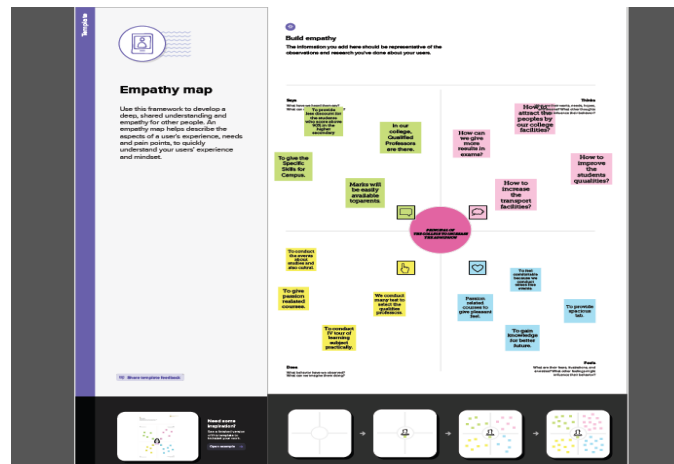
Template

Empathy map

Use this framework to develop a deep, shared understanding and empathy for other people. An empathy map helps describe the aspects of a user's experience, needs and pain points, to quickly understand your users' experience and mindset.

Share template feedback

Need some inspiration?

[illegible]

Open example

Build empathy

The information you add here should be representative of the observations and research you've done about your users.

Says

What have we heard them say? What can we imagine them saying?

To provide less discount for the students who score 90% in the higher secondary

In our college, Qualified Professors are there.

To give the Specific Skills for Campus.

Marks will be easily available toparents.

Thinks

What are their wants, needs, hopes, and dreams? What other thoughts might influence their behavior?

How to attract the peoples by our college facilities?

How can we give more results in exams?

How to improve the students qualities?

How to increase the transport facilities?

PERSONA OF THE COLLEGE TO INCREASE THE ADMISSION

To conduct the events about motive and also cultral.

To give passion realated courses.

We conduct many test to select the qualities professors.

To conduct IV tour of learning subject practically.

To test comments increase the campus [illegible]

Passion related courses to give pleasent feel.

To provide spacious lab.

To gain knowledge for better future.

Does

What behavior have we observed? What can we imagine them doing?

Feels

What are their fears, frustrations, and anxieties? What other feelings might influence their behavior?